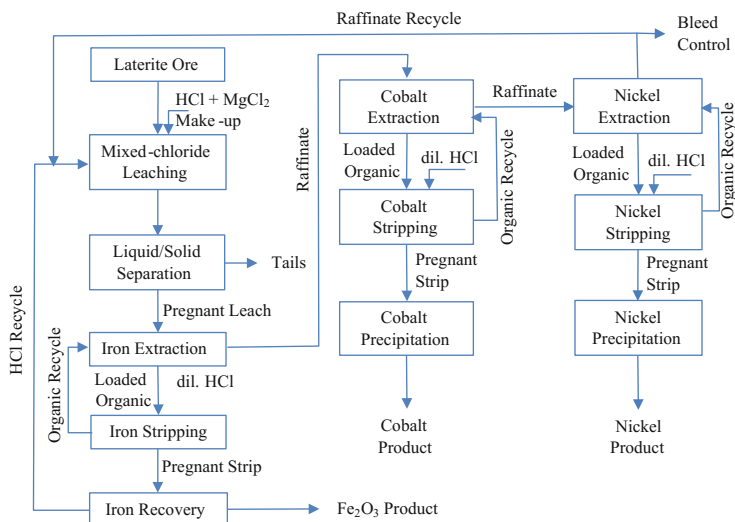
Raffinate Recycle

Bleed Control

Laterite Ore

HCl + $MgCl_2$ Make -up

Mixed-chloride Leaching

Liquid/Solid Separation

Tails

Pregnant Leach

Iron Extraction

Loaded Organic

dil. HCl

Iron Stripping

Organic Recycle

Pregnant Strip

Iron Recovery

$Fe_2O_3$ Product

HCl Recycle

Raffinate

Cobalt Extraction

Loaded Organic

dil. HCl

Cobalt Stripping

Organic Recycle

Pregnant Strip

Cobalt Precipitation

Cobalt Product

Raffinate

Nickel Extraction

Loaded Organic

dil. HCl

Nickel Stripping

Organic Recycle

Pregnant Strip

Nickel Precipitation

Nickel Product